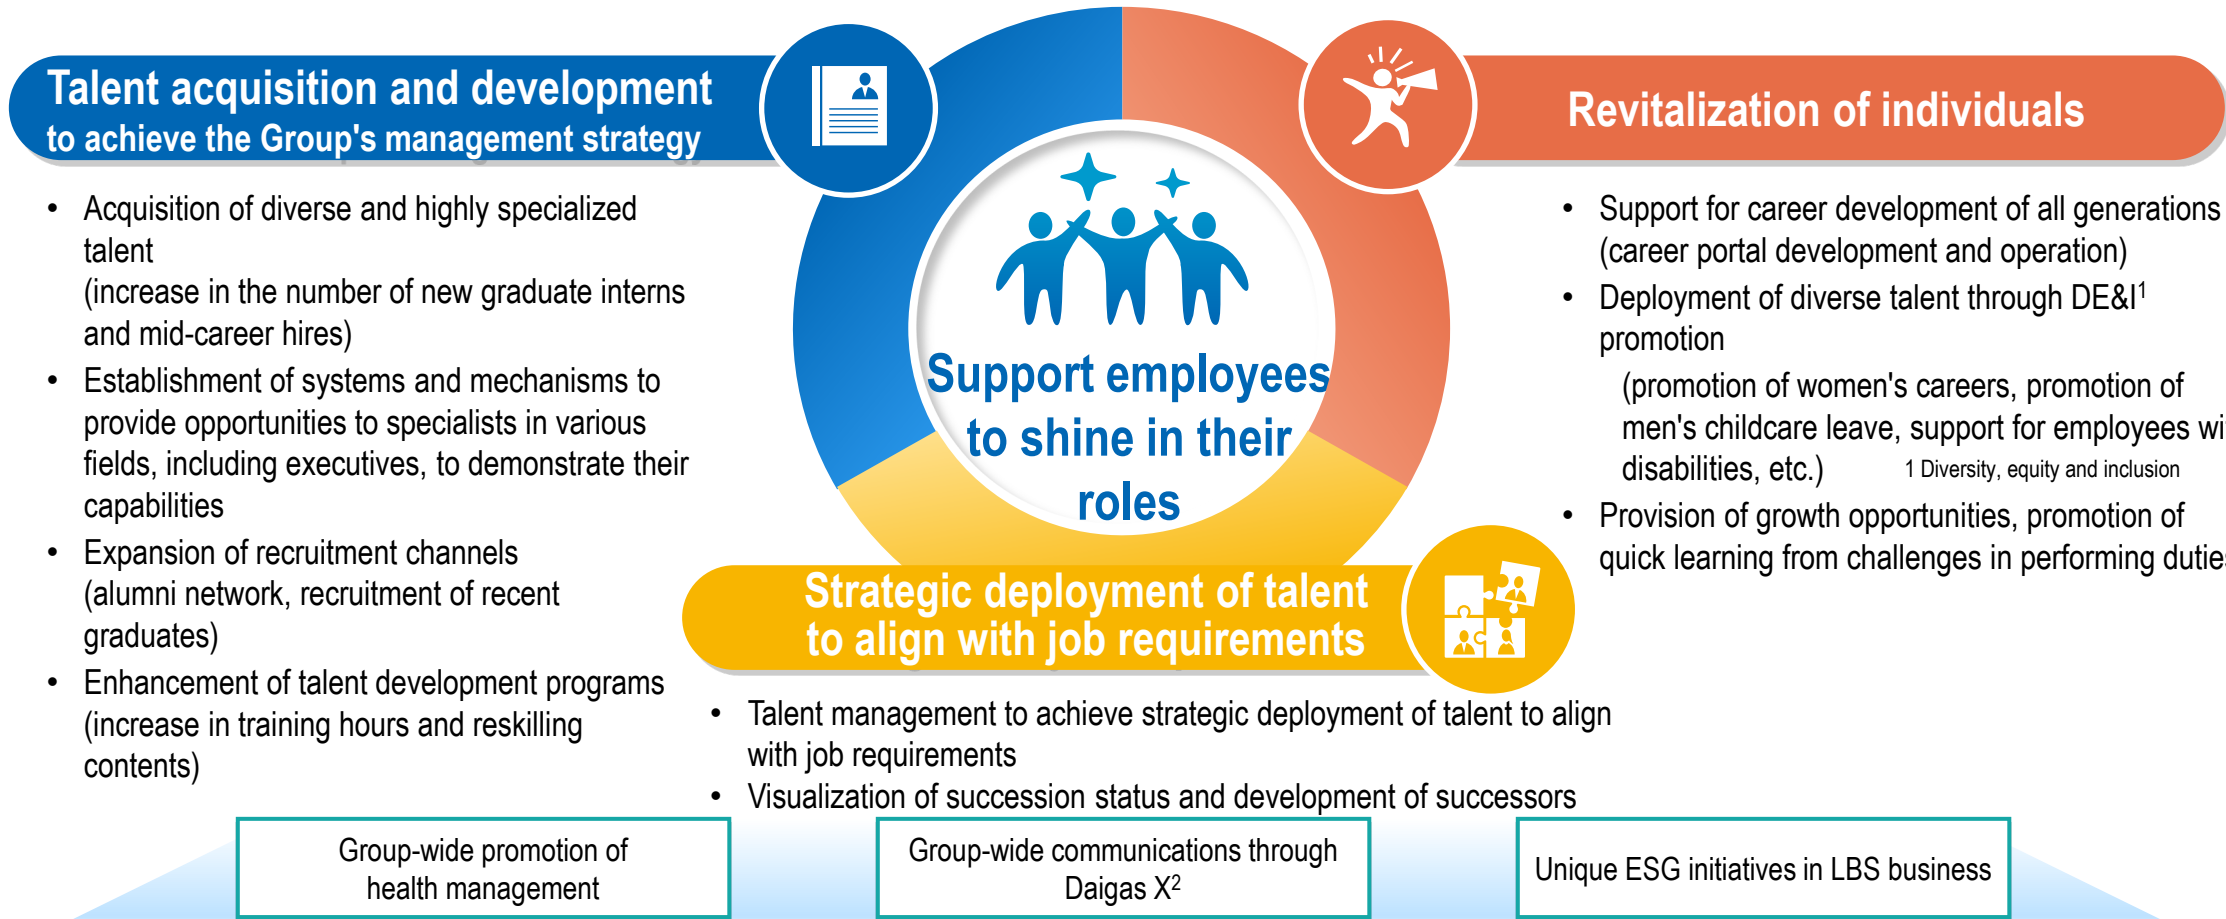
Talent acquisition and development
to achieve the Group's management strategy

- Acquisition of diverse and highly specialized talent
(increase in the number of new graduate interns and mid-career hires)
- Establishment of systems and mechanisms to provide opportunities to specialists in various fields, including executives, to demonstrate their capabilities
- Expansion of recruitment channels
(alumni network, recruitment of recent graduates)
- Enhancement of talent development programs
(increase in training hours and reskilling contents)

Support employees to shine in their roles

Revitalization of individuals

- Support for career development of all generations
(career portal development and operation)
- Deployment of diverse talent through DE&I$^1$ promotion
(promotion of women's careers, promotion of men's childcare leave, support for employees wi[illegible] disabilities, etc.)

1 Diversity, equity and inclusion

- Provision of growth opportunities, promotion of quick learning from challenges in performing dutie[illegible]

Strategic deployment of talent to align with job requirements

- Talent management to achieve strategic deployment of talent to align with job requirements
- Visualization of succession status and development of successors

Group-wide promotion of health management

Group-wide communications through Daigas X$^2$

Unique ESG initiatives in LBS business